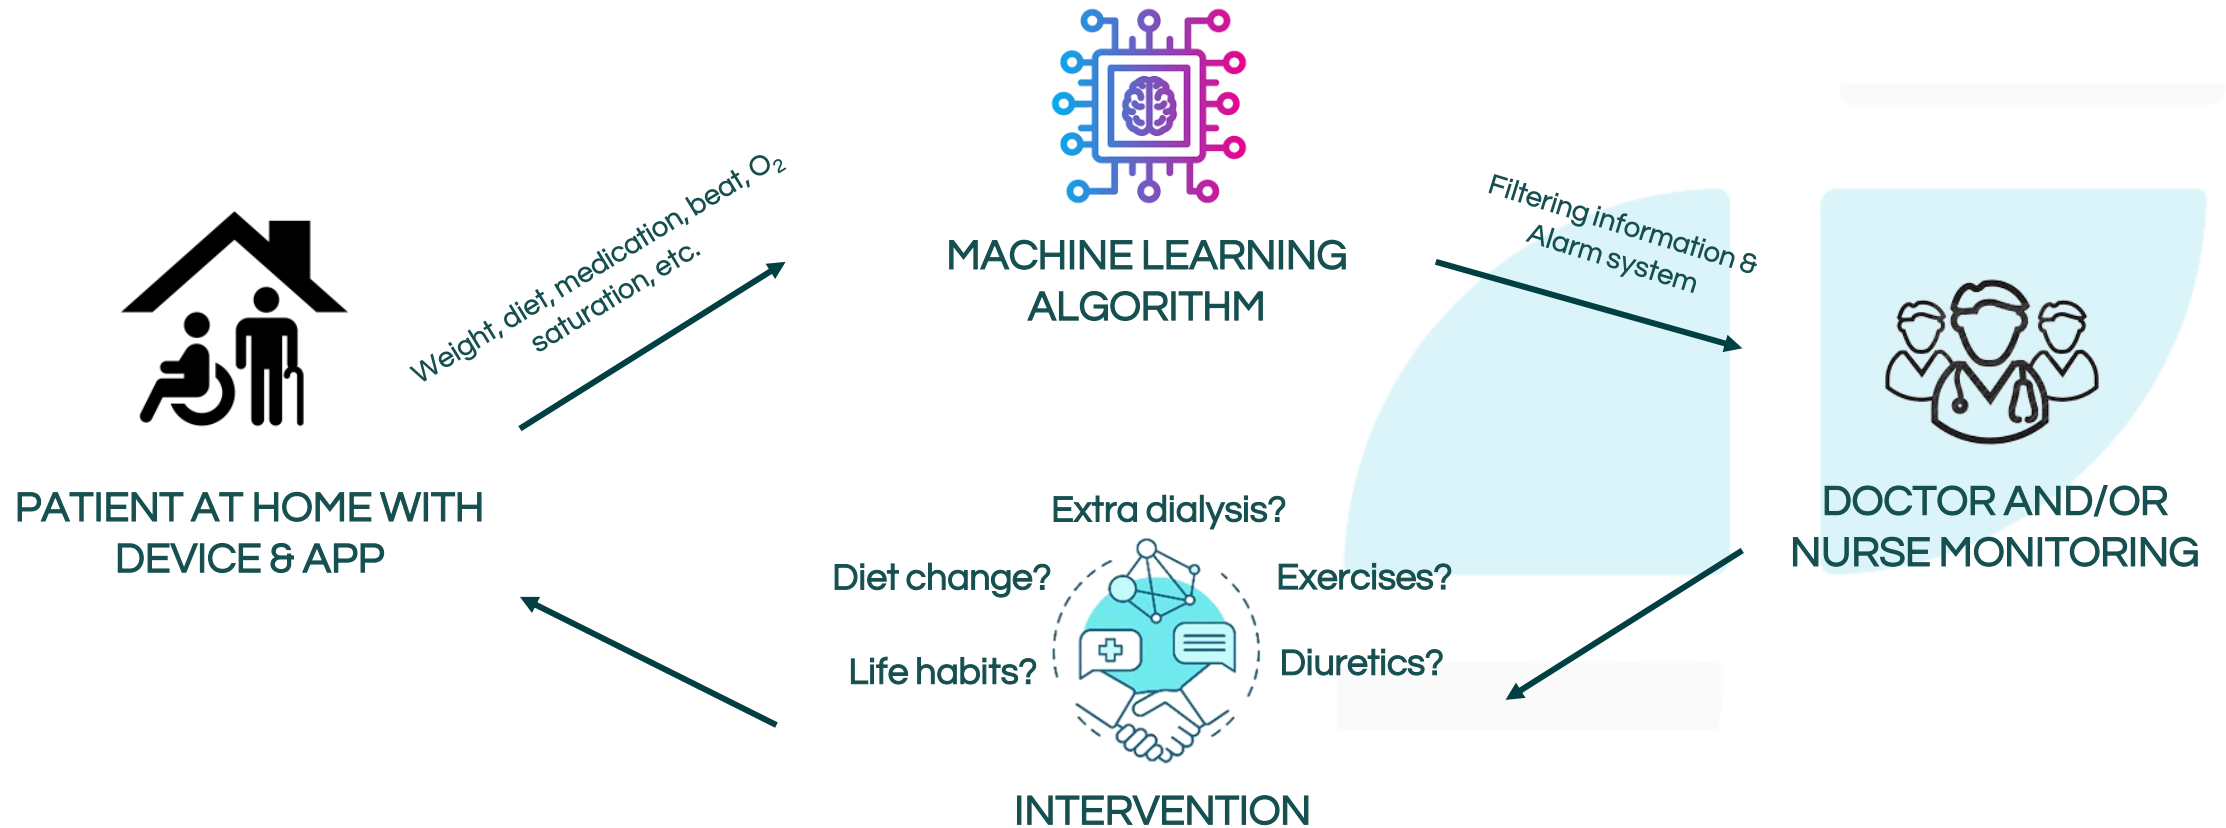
PATIENT AT HOME WITH DEVICE & APP

Weight, diet, medication, beat, $O_2$ saturation, etc.

MACHINE LEARNING ALGORITHM

Filtering information & Alarm system

DOCTOR AND/OR NURSE MONITORING

Extra dialysis?

Diet change?

Exercises?

Life habits?

Diuretics?

INTERVENTION